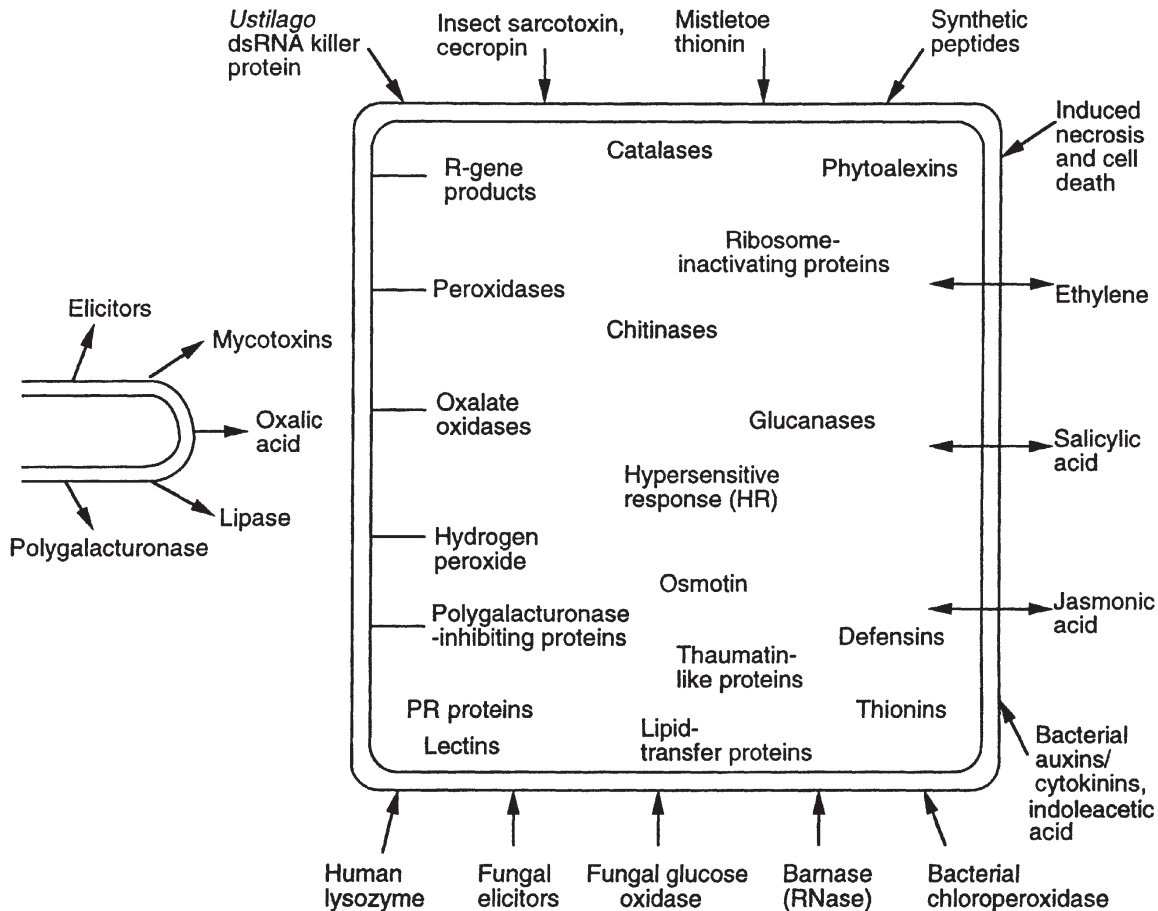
Ustilago dsRNA killer protein

Insect sarcotoxin, cecropin

Mistletoe thionin

Synthetic peptides

Induced necrosis and cell death

Catalases

R-gene products

Phytoalexins

Ribosome-inactivating proteins

Ethylene

Peroxidases

Chitinases

Elicitors

Mycotoxins

Oxalic acid

Lipase

Polygalacturonase

Oxalate oxidases

Glucanases

Salicylic acid

Hypersensitive response (HR)

Hydrogen peroxide

Osmotin

Polygalacturonase -inhibiting proteins

Defensins

Jasmonic acid

Thaumatin-like proteins

PR proteins

Thionins

Lectins

Lipid-transfer proteins

Bacterial auxins/ cytokinins, indoleacetic acid

Human lysozyme

Fungal elicitors

Fungal glucose oxidase

Barnase (RNase)

Bacterial chloroperoxidase